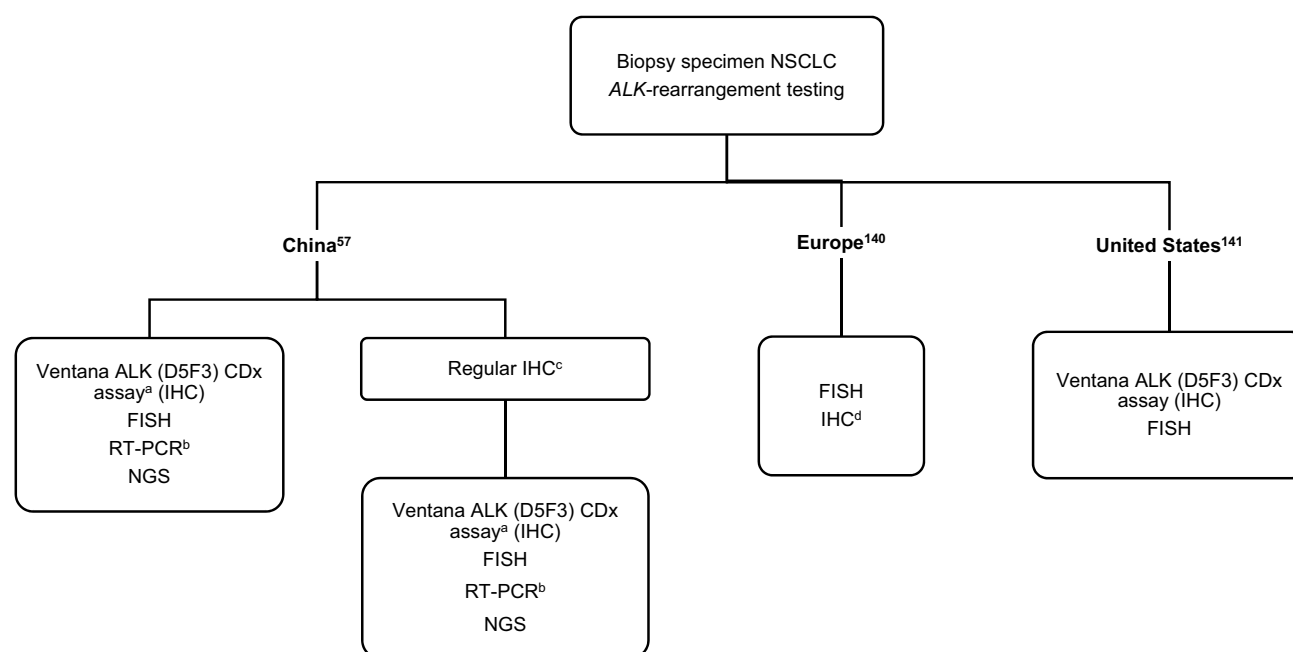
Biopsy specimen NSCLC
ALK-rearrangement testing

China$^{57}$

Europe$^{140}$

United States$^{141}$

Ventana ALK (D5F3) CDx assay$^{a}$ (IHC)
FISH
RT-PCR$^{b}$
NGS

Regular IHC$^{c}$

Ventana ALK (D5F3) CDx assay$^{a}$ (IHC)
FISH
RT-PCR$^{b}$
NGS

FISH
IHC$^{d}$

Ventana ALK (D5F3) CDx assay (IHC)
FISH